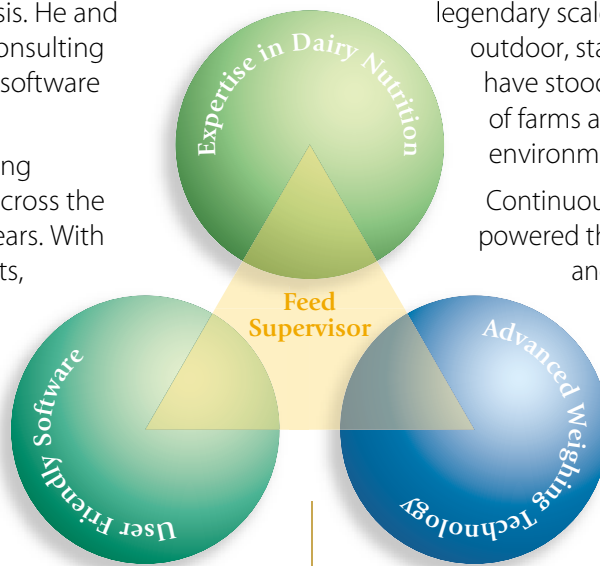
sis. He and
onsulting
software

ng
cross the
ears. With
ts,

legendary scal
outdoor, sta
have stood
of farms a
environm

Continuou
powered th
an

Expertise in Dairy Nutrition

Feed Supervisor

User Friendly Software

Advanced Weighing Technology